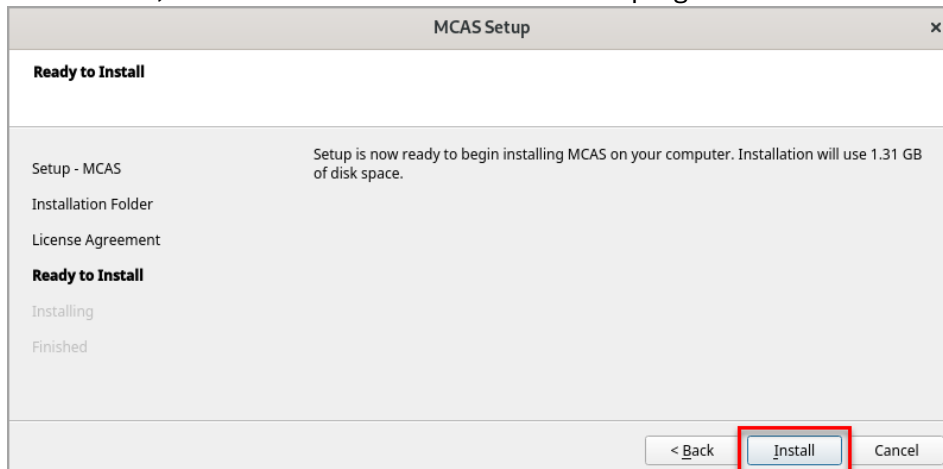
MCAS Setup

×

Ready to Install

Setup - MCAS

Installation Folder

License Agreement

Ready to Install

Installing

Finished

Setup is now ready to begin installing MCAS on your computer. Installation will use 1.31 GB of disk space.

< Back

Install

Cancel